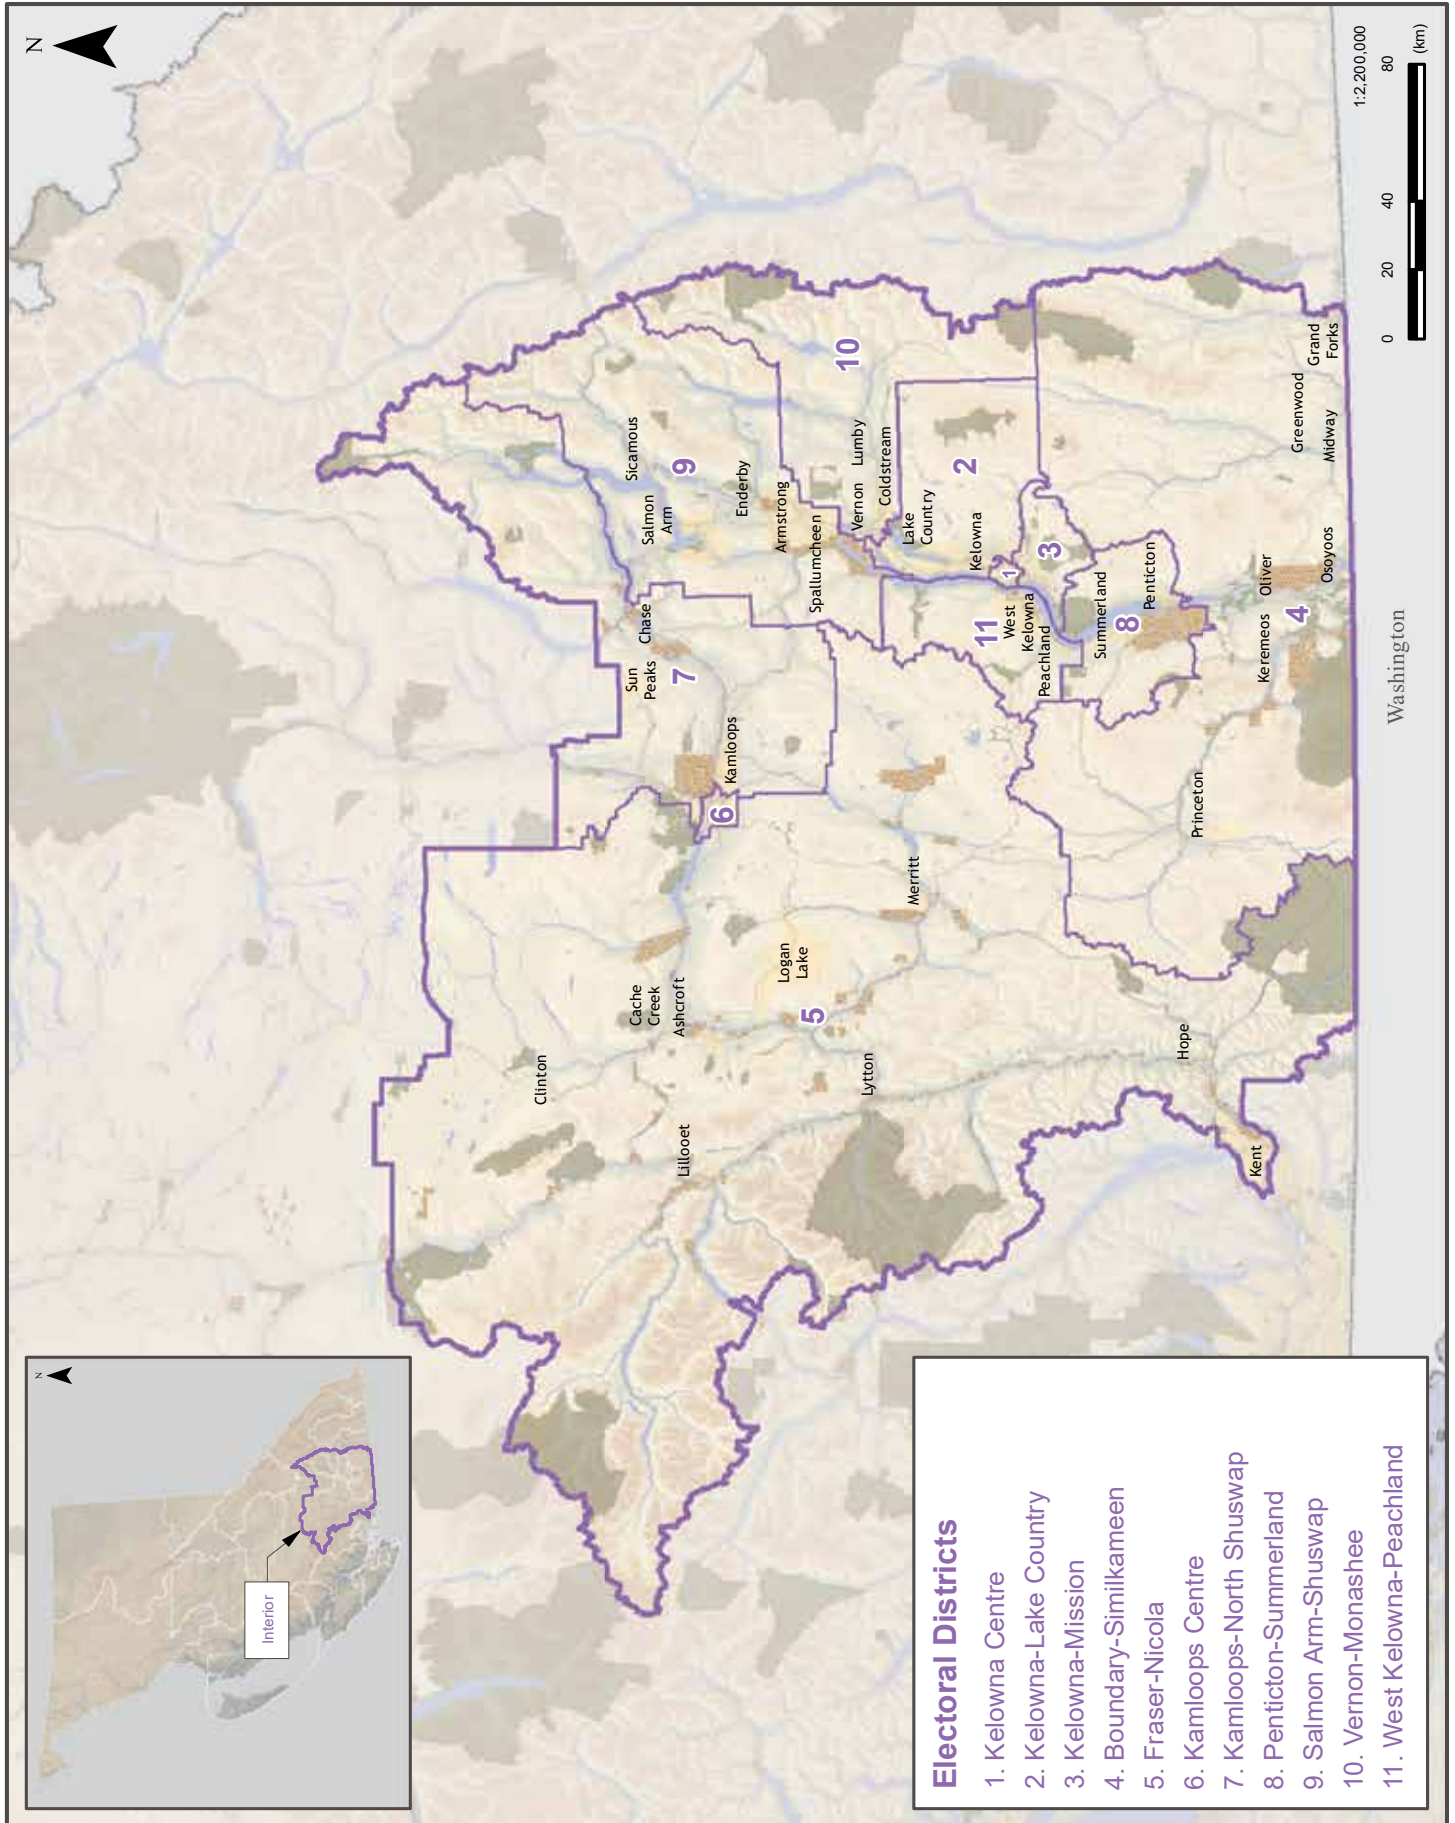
N

1:2,200,000
0 20 40 80 (km)

Washington

Sicamous
9
Salmon Arm
Enderby
Armstrong
10
Lumby
Vernon
Coldstream
Spallumcheen
Lake Country
2
Kelowna
1
3
Penticton
Summerland
8
West Kelowna
11
Peachland
Chase
Sun Peaks
7
Kamloops
6
Greenwood
Midway
Grand Forks
Oliver
Osoyoos
Keremeos
4
Princeton
Merritt
Logan Lake
5
Cache Creek
Ashcroft
Clinton
Lytton
Lillooet
Hope
Kent

N
Interior

Electoral Districts
1. Kelowna Centre
2. Kelowna-Lake Country
3. Kelowna-Mission
4. Boundary-Similkameen
5. Fraser-Nicola
6. Kamloops Centre
7. Kamloops-North Shuswap
8. Penticton-Summerland
9. Salmon Arm-Shuswap
10. Vernon-Monashee
11. West Kelowna-Peachland